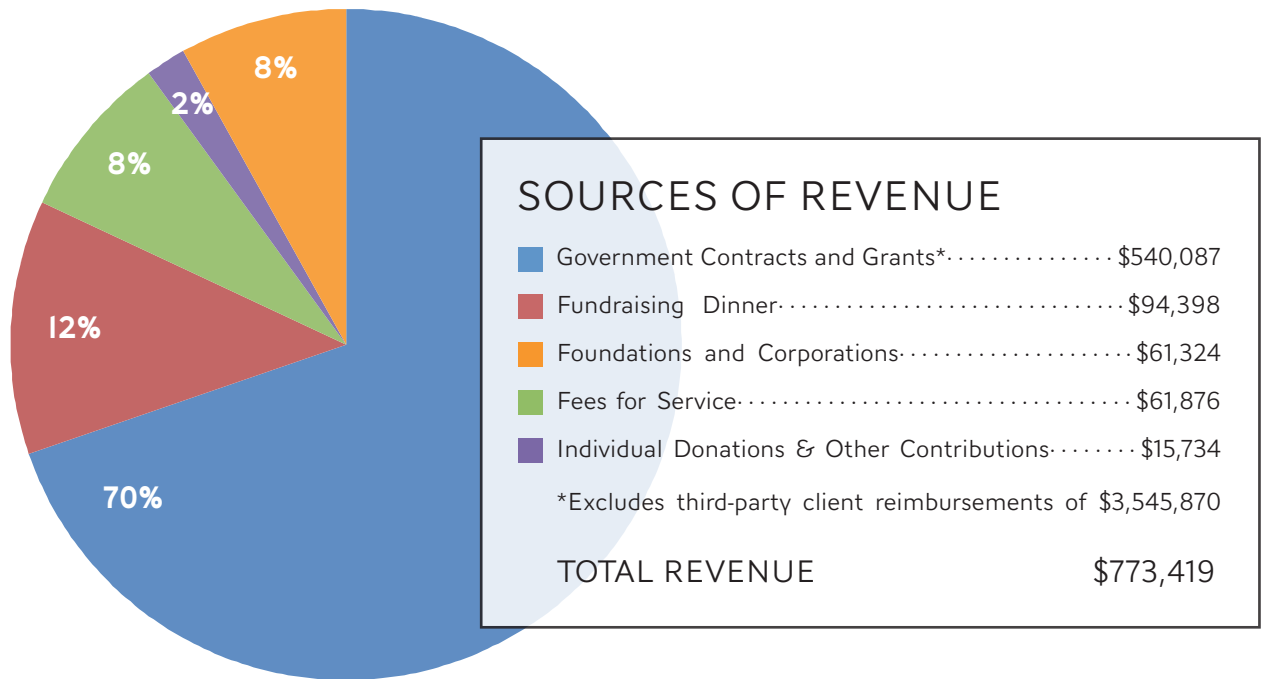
8%

2%

8%

12%

70%

SOURCES OF REVENUE

Government Contracts and Grants* ............... $540,087

Fundraising Dinner ............................... $94,398

Foundations and Corporations ..................... $61,324

Fees for Service ................................. $61,876

Individual Donations & Other Contributions ........ $15,734

*Excludes third-party client reimbursements of $3,545,870

TOTAL REVENUE $773,419